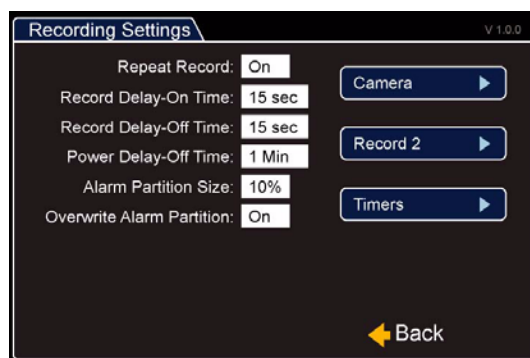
Recording Settings

V 1.0.0

Repeat Record: On

Record Delay-On Time: 15 sec

Record Delay-Off Time: 15 sec

Power Delay-Off Time: 1 Min

Alarm Partition Size: 10%

Overwrite Alarm Partition: On

Camera ▶

Record 2 ▶

Timers ▶

Back